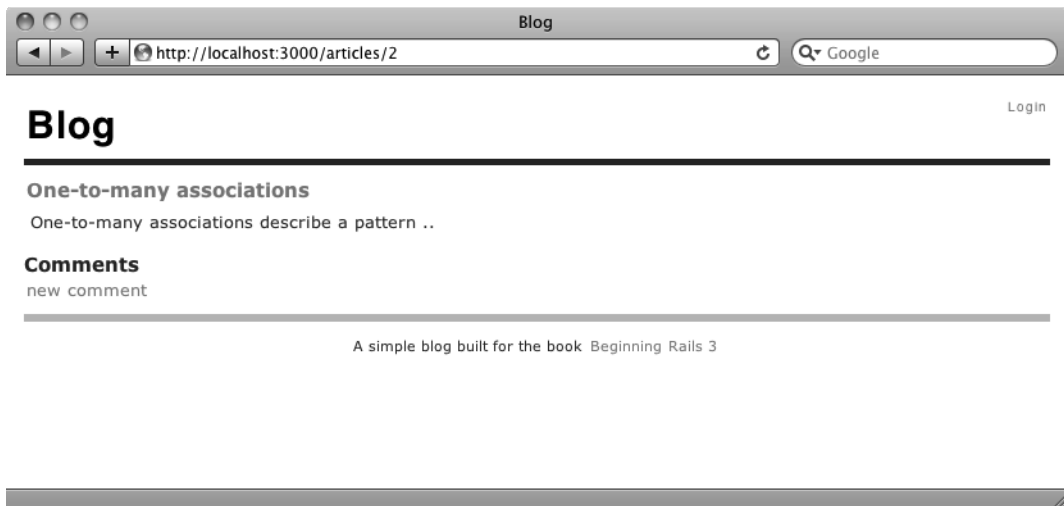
Blog

http://localhost:3000/articles/2

Google

Login

# Blog

One-to-many associations

One-to-many associations describe a pattern ..

Comments

new comment

A simple blog built for the book Beginning Rails 3